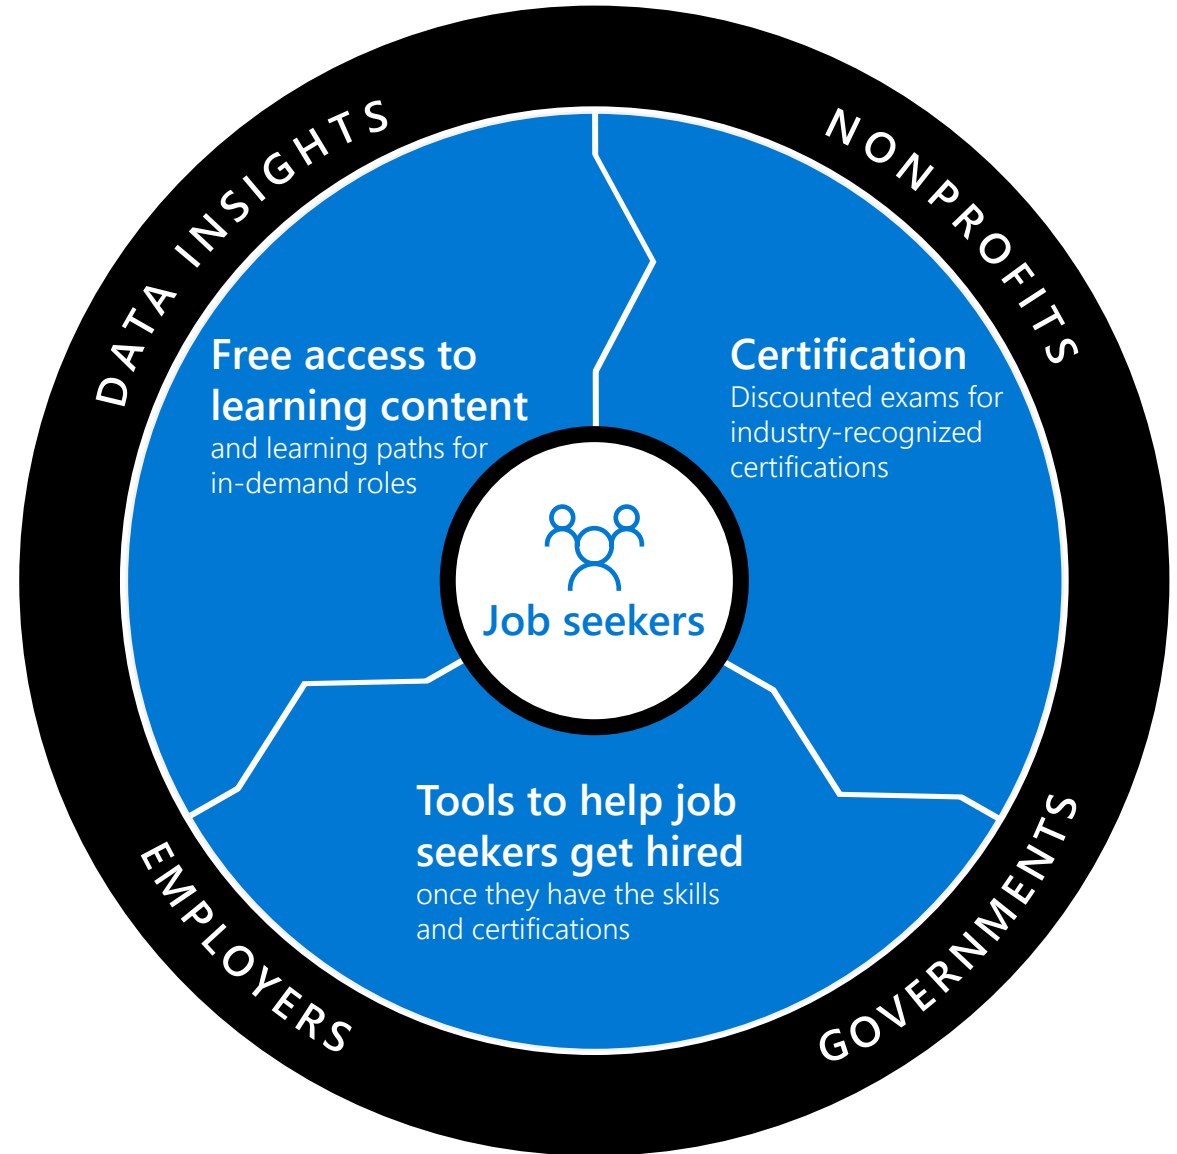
DATA INSIGHTS

NONPROFITS

Free access to learning content
and learning paths for in-demand roles

Certification
Discounted exams for industry-recognized certifications

Job seekers

Tools to help job seekers get hired
once they have the skills and certifications

EMPLOYERS

GOVERNMENTS